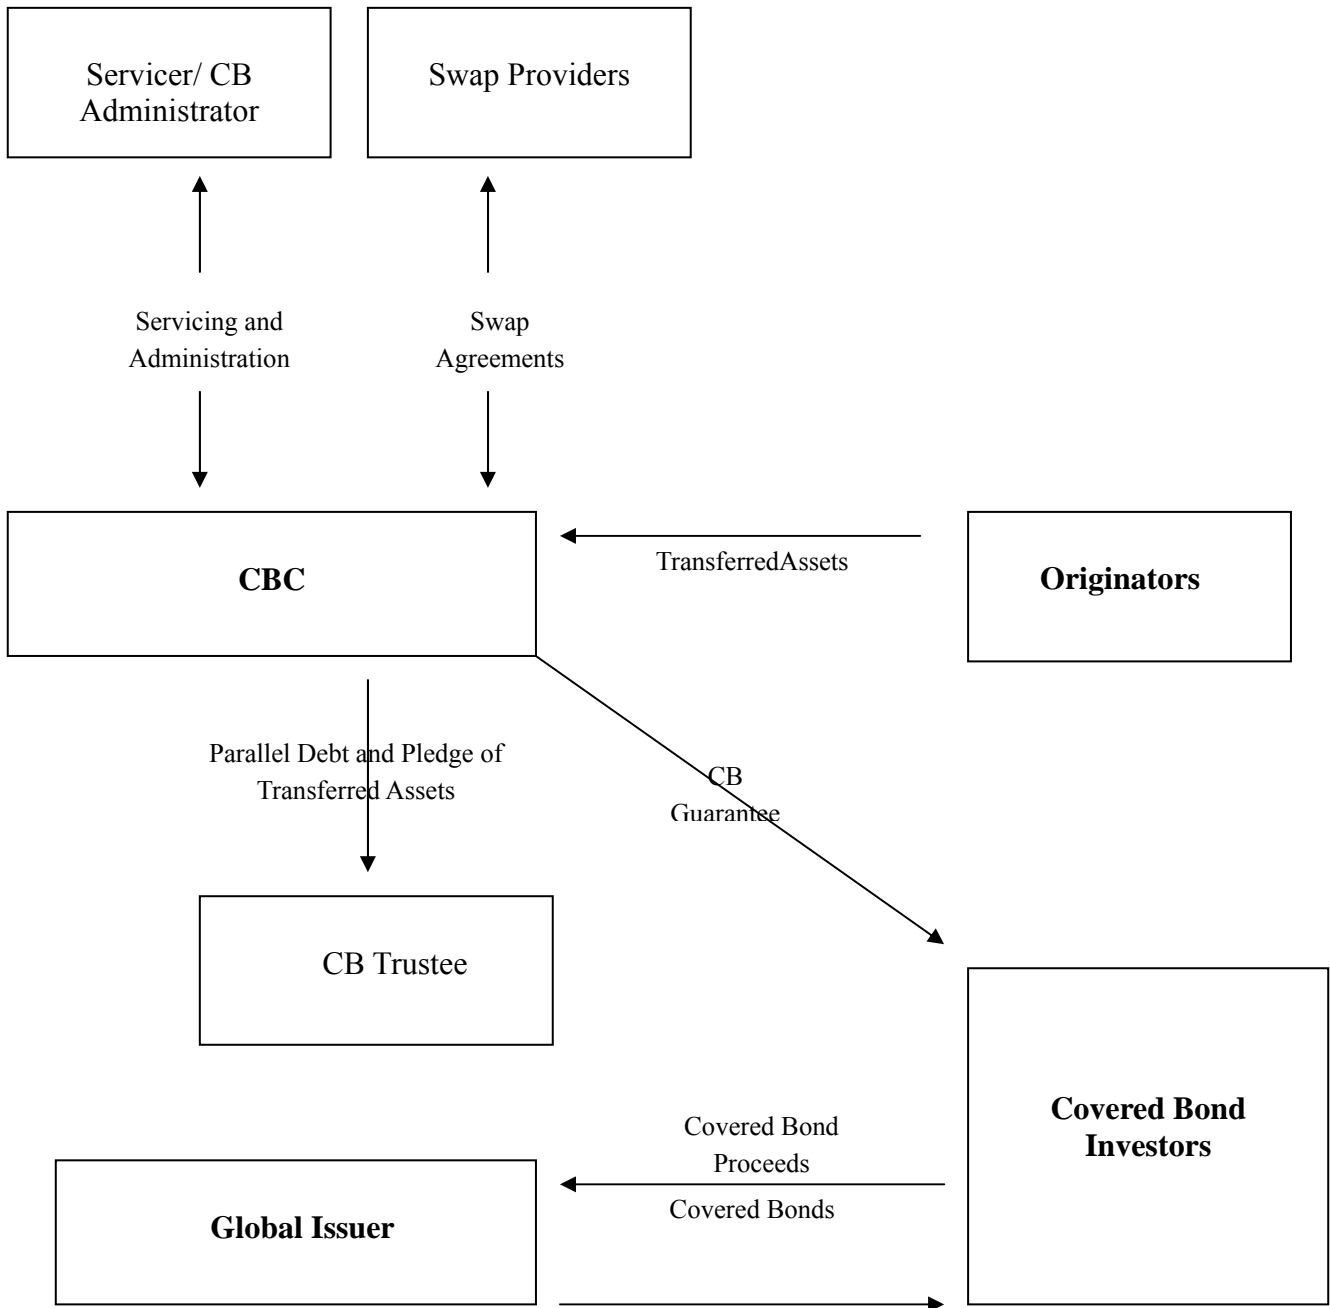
Servicer/ CB Administrator

Swap Providers

Servicing and Administration

Swap Agreements

CBC

TransferredAssets

Originators

Parallel Debt and Pledge of Transferred Assets

CB Guarantee

CB Trustee

Covered Bond Investors

Covered Bond Proceeds

Covered Bonds

Global Issuer